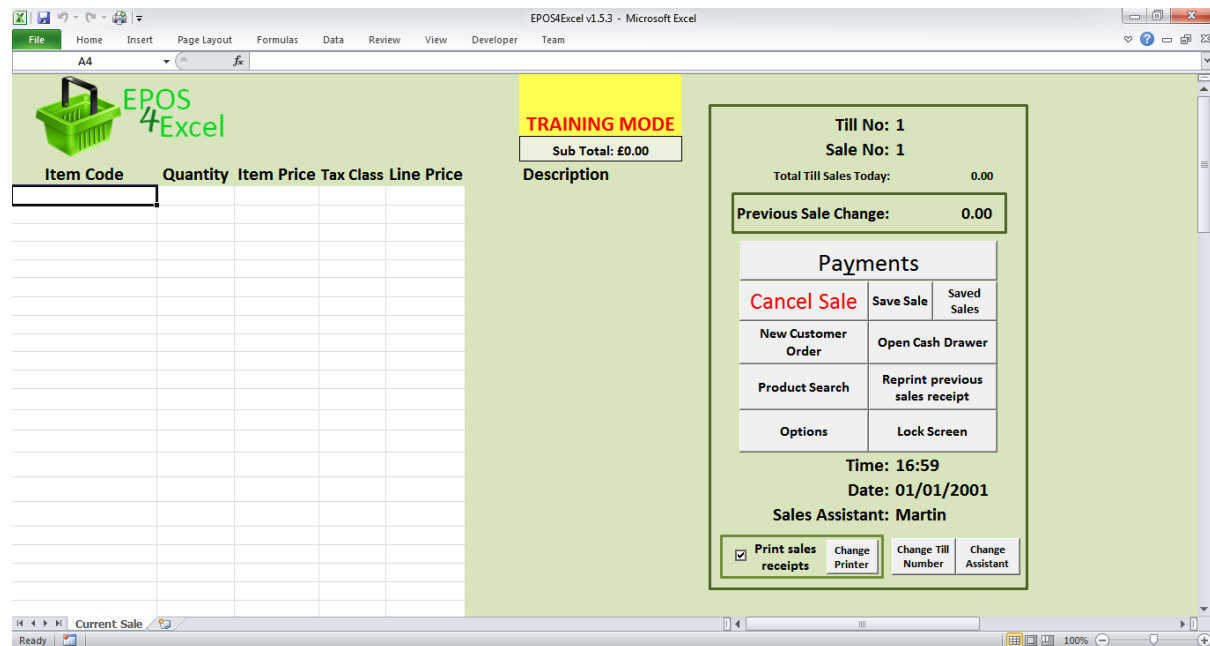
EPOS4Excel v1.5.3 - Microsoft Excel

File Home Insert Page Layout Formulas Data Review View Developer Team

A4 $f_x$

EPOS 4Excel

TRAINING MODE

Sub Total: £0.00

Item Code | Quantity | Item Price | Tax Class | Line Price | Description

Till No: 1

Sale No: 1

Total Till Sales Today: 0.00

Previous Sale Change: 0.00

Payments

Cancel Sale

Save Sale

Saved Sales

New Customer Order

Open Cash Drawer

Product Search

Reprint previous sales receipt

Options

Lock Screen

Time: 16:59

Date: 01/01/2001

Sales Assistant: Martin

Print sales receipts

Change Printer

Change Till Number

Change Assistant

Current Sale

Ready

100%